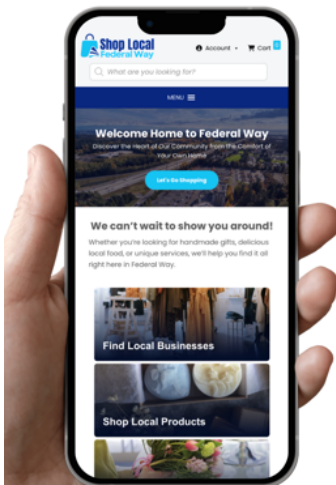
Shop Local Federal Way

Account Cart 0

What are you looking for?

MENU

Welcome Home to Federal Way

Discover the Heart of Our Community from the Comfort of Your Own Home

Let's Go Shopping

We can't wait to show you around!

Whether you're looking for handmade gifts, delicious local food, or unique services, we'll help you find it all right here in Federal Way.

Find Local Businesses

Shop Local Products